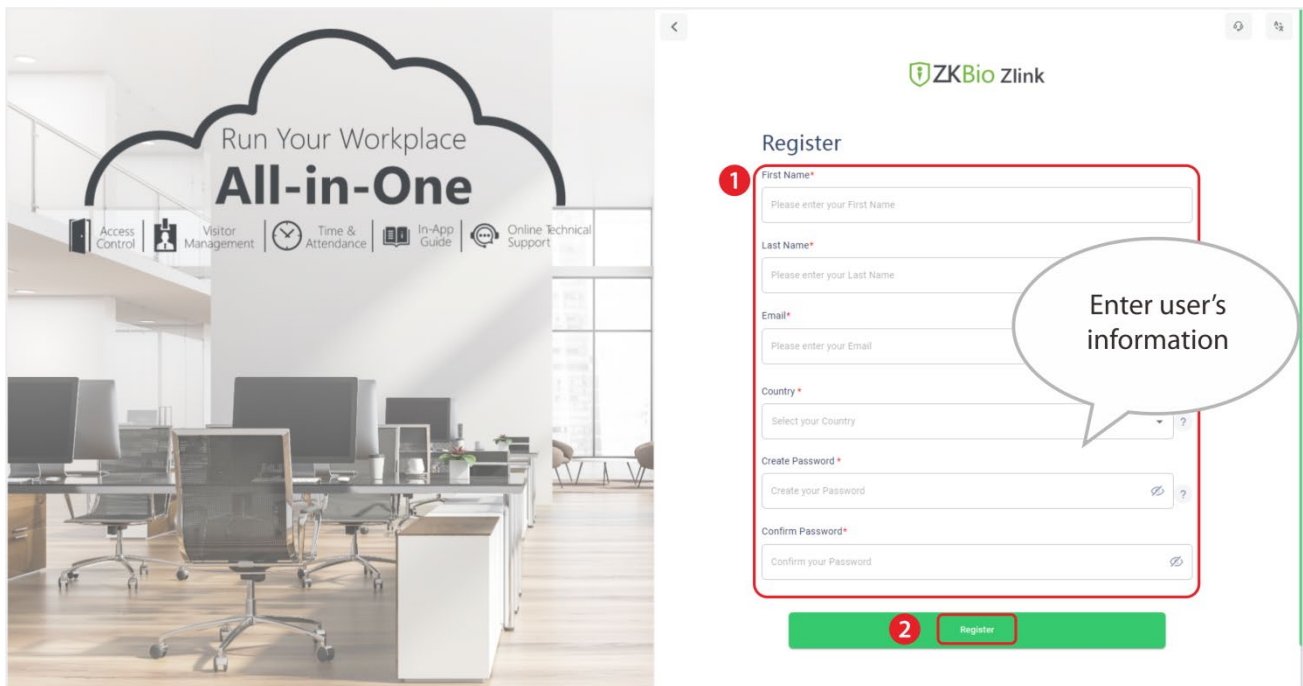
Run Your Workplace
All-in-One

Access Control | Visitor Management | Time & Attendance | In-App Guide | Online Technical Support

<

ZKBio Zlink

Register

1

First Name*
Please enter your First Name

Last Name*
Please enter your Last Name

Email*
Please enter your Email

Country *
Select your Country

?

Create Password *
Create your Password

?

Confirm Password*
Confirm your Password

Enter user's information

2

Register